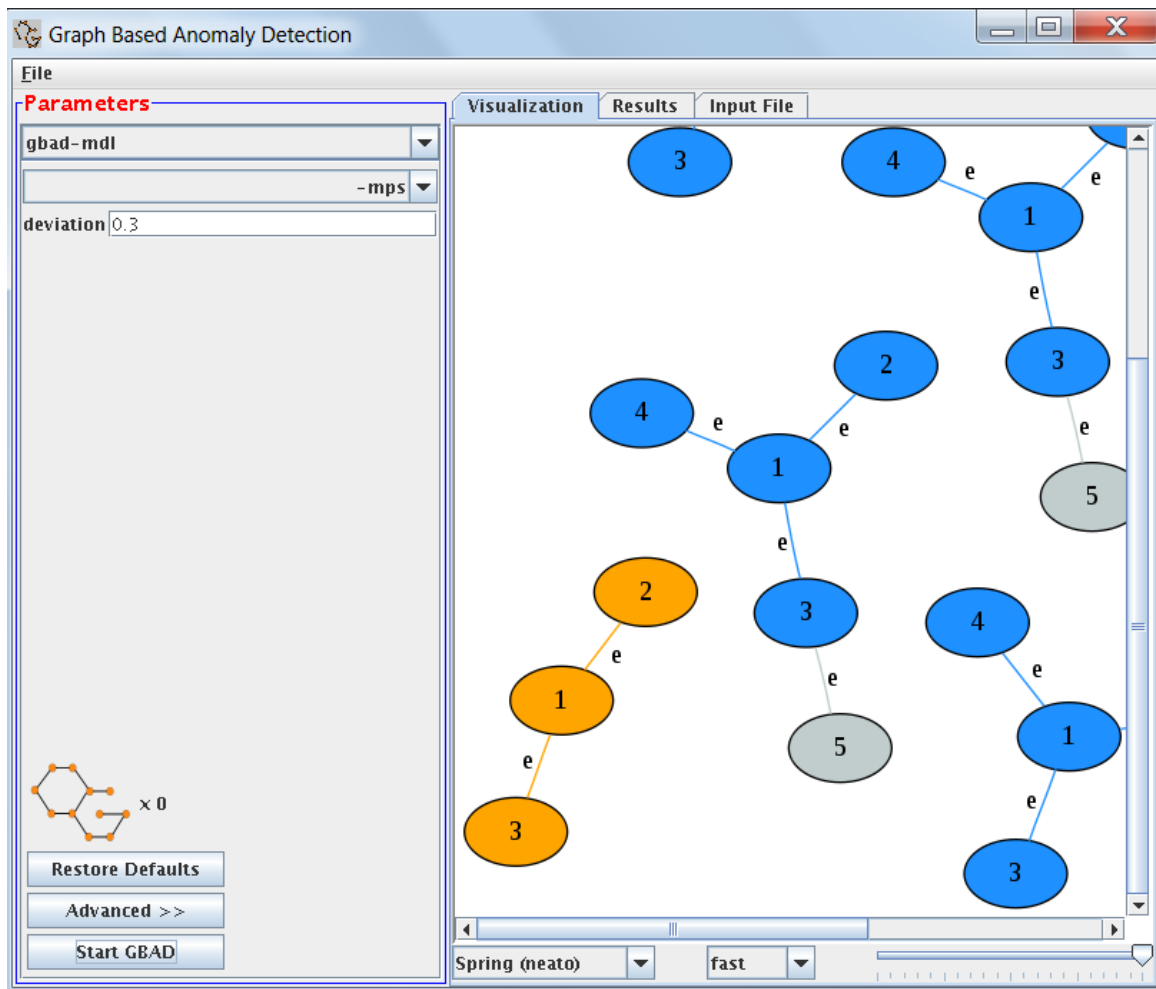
Graph Based Anomaly Detection

File

Parameters

gbad-mdl

-mps

deviation 0.3

x 0

Restore Defaults

Advanced >>

Start GBAD

Visualization | Results | Input File

3

4

e

e

1

e

3

2

4

e

e

1

e

5

e

2

3

4

e

e

1

e

5

1

e

e

3

3

Spring (neato)

fast